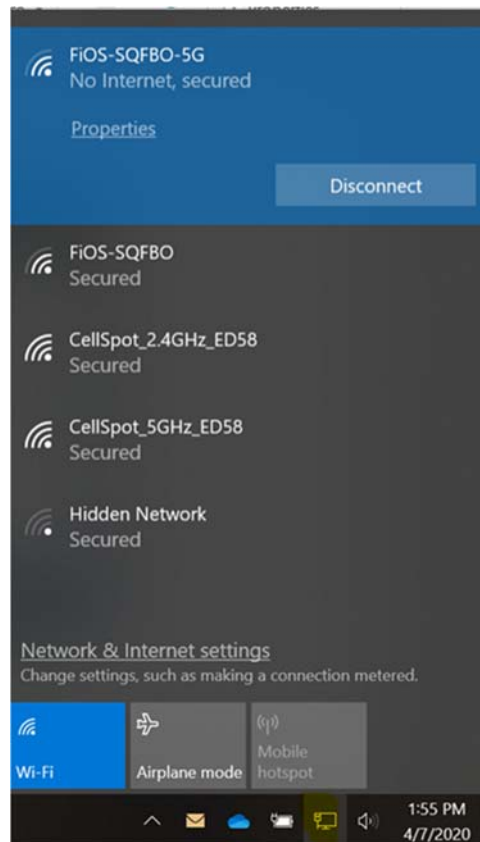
FiOS-SQFBO-5G
No Internet, secured

Properties

Disconnect

FiOS-SQFBO
Secured

CellSpot_2.4GHz_ED58
Secured

CellSpot_5GHz_ED58
Secured

Hidden Network
Secured

Network & Internet settings
Change settings, such as making a connection metered.

Wi-Fi

Airplane mode

Mobile hotspot

1:55 PM
4/7/2020